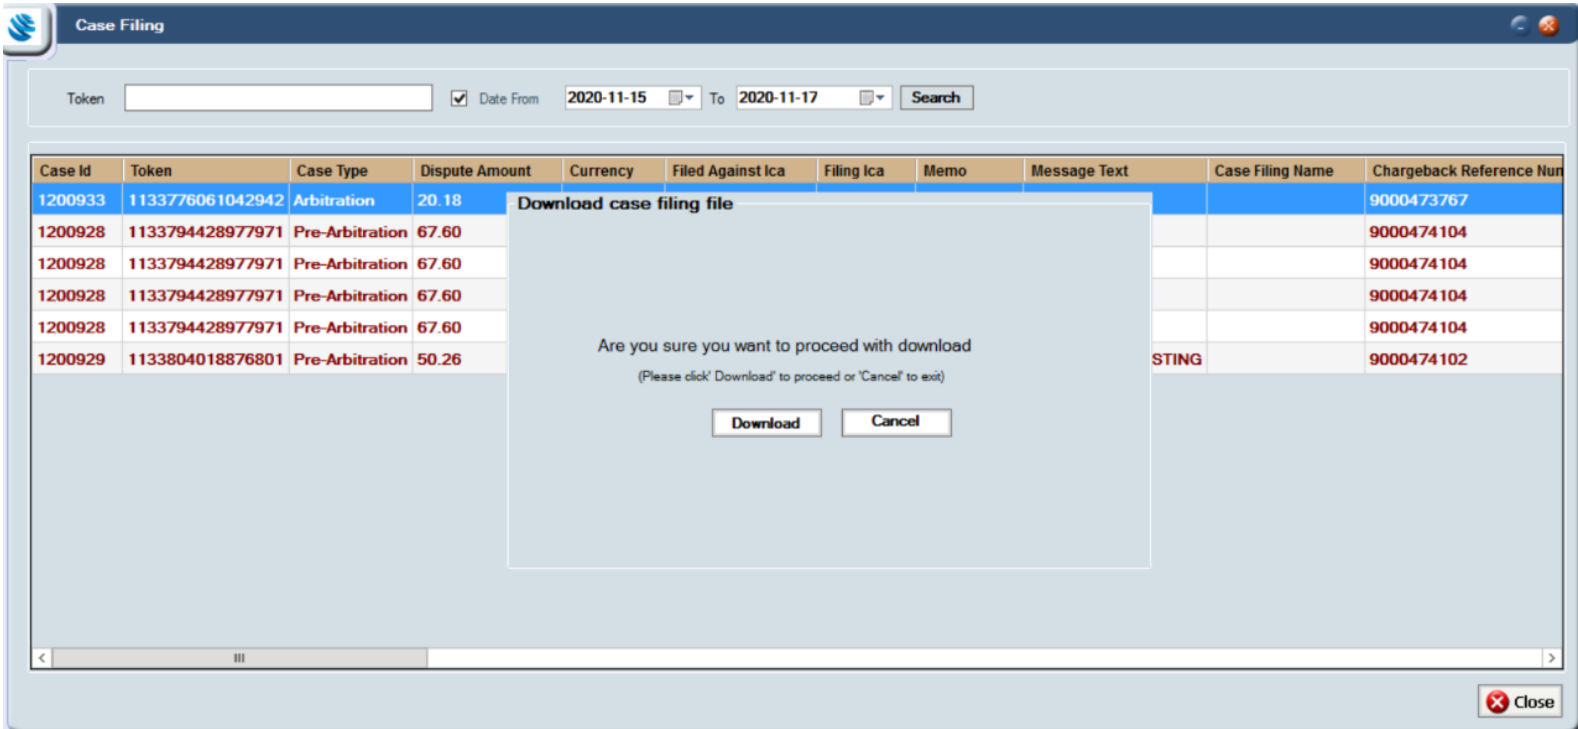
Case Filing

Token

Date From 2020-11-15 To 2020-11-17 Search

| Case Id | Token | Case Type | Dispute Amount | Currency | Filed Against Ica | Filing Ica | Memo | Message Text | Case Filing Name | Chargeback Reference Nun |
|---|---|---|---|---|---|---|---|---|---|---|
| 1200933 | 1133776061042942 | Arbitration | 20.18 | | | | | | | 9000473767 |
| 1200928 | 1133794428977971 | Pre-Arbitration | 67.60 | | | | | | | 9000474104 |
| 1200928 | 1133794428977971 | Pre-Arbitration | 67.60 | | | | | | | 9000474104 |
| 1200928 | 1133794428977971 | Pre-Arbitration | 67.60 | | | | | | | 9000474104 |
| 1200928 | 1133794428977971 | Pre-Arbitration | 67.60 | | | | | | | 9000474104 |
| 1200929 | 1133804018876801 | Pre-Arbitration | 50.26 | | | | | STING | | 9000474102 |

Download case filing file

Are you sure you want to proceed with download

(Please click' Download' to proceed or 'Cancel' to exit)

Download Cancel

III

Close